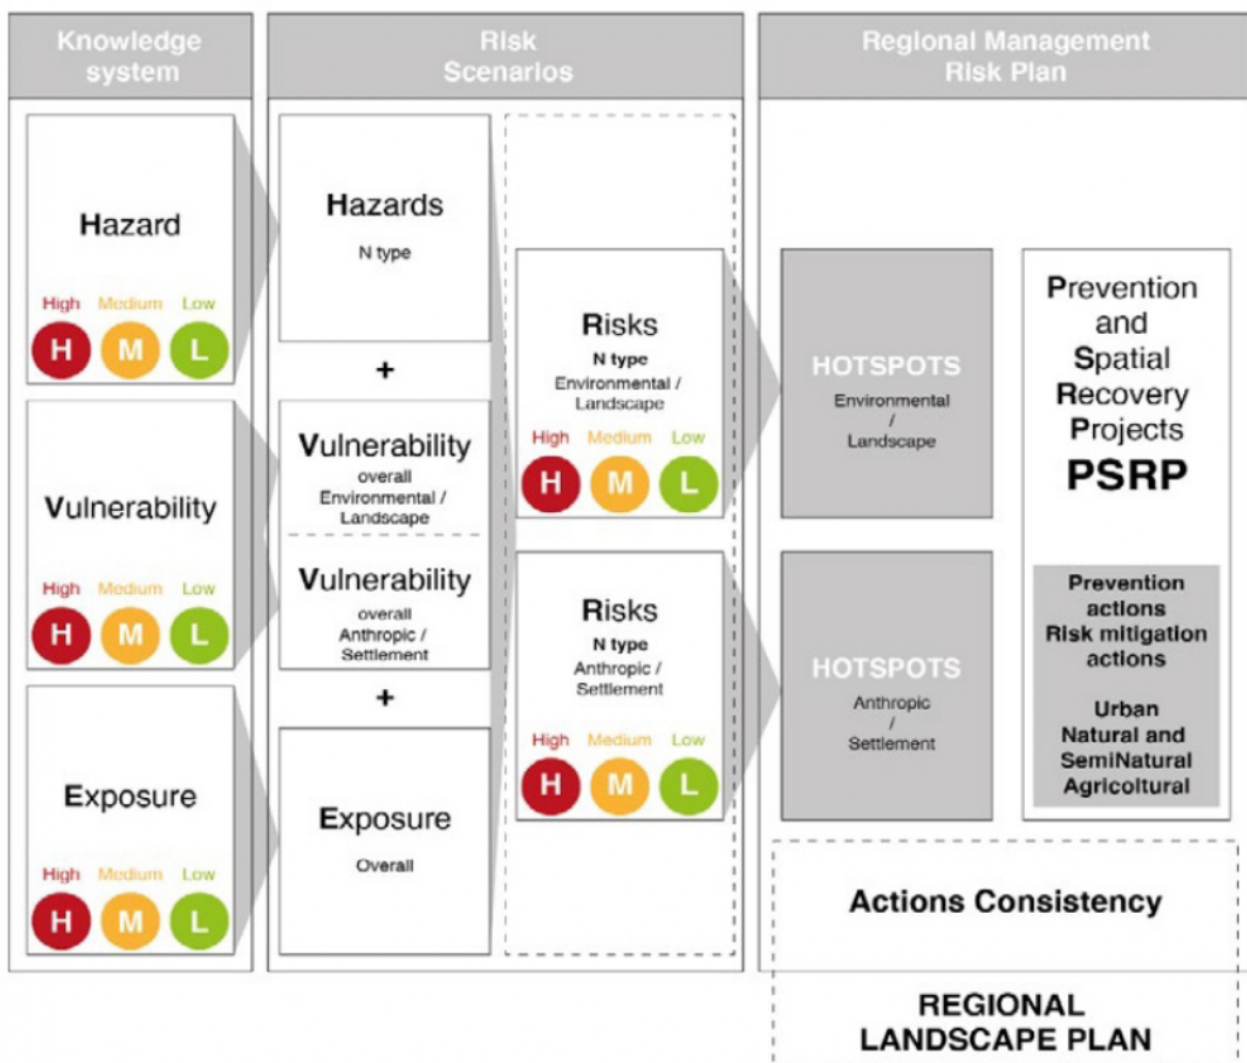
Knowledge system

Hazard
High Medium Low
H M L

Vulnerability
High Medium Low
H M L

Exposure
High Medium Low
H M L

Risk Scenarios

Hazards
N type

+

Vulnerability
overall
Environmental / Landscape

Vulnerability
overall
Anthropic / Settlement

+

Exposure
Overall

Risks
N type
Environmental / Landscape
High Medium Low
H M L

Risks
N type
Anthropic / Settlement
High Medium Low
H M L

Regional Management Risk Plan

HOTSPOTS
Environmental / Landscape

HOTSPOTS
Anthropic / Settlement

Prevention and Spatial Recovery Projects
PSRP

Prevention actions
Risk mitigation actions

Urban
Natural and SemiNatural
Agricoltural

Actions Consistency

REGIONAL LANDSCAPE PLAN